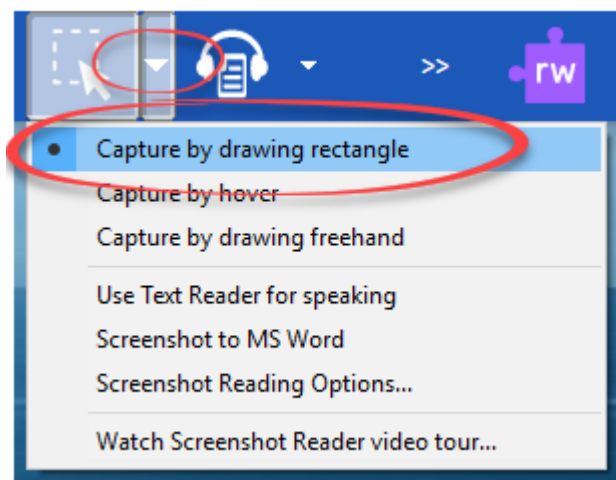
>>

rw

Capture by drawing rectangle

Capture by hover

Capture by drawing freehand

Use Text Reader for speaking

Screenshot to MS Word

Screenshot Reading Options...

Watch Screenshot Reader video tour...